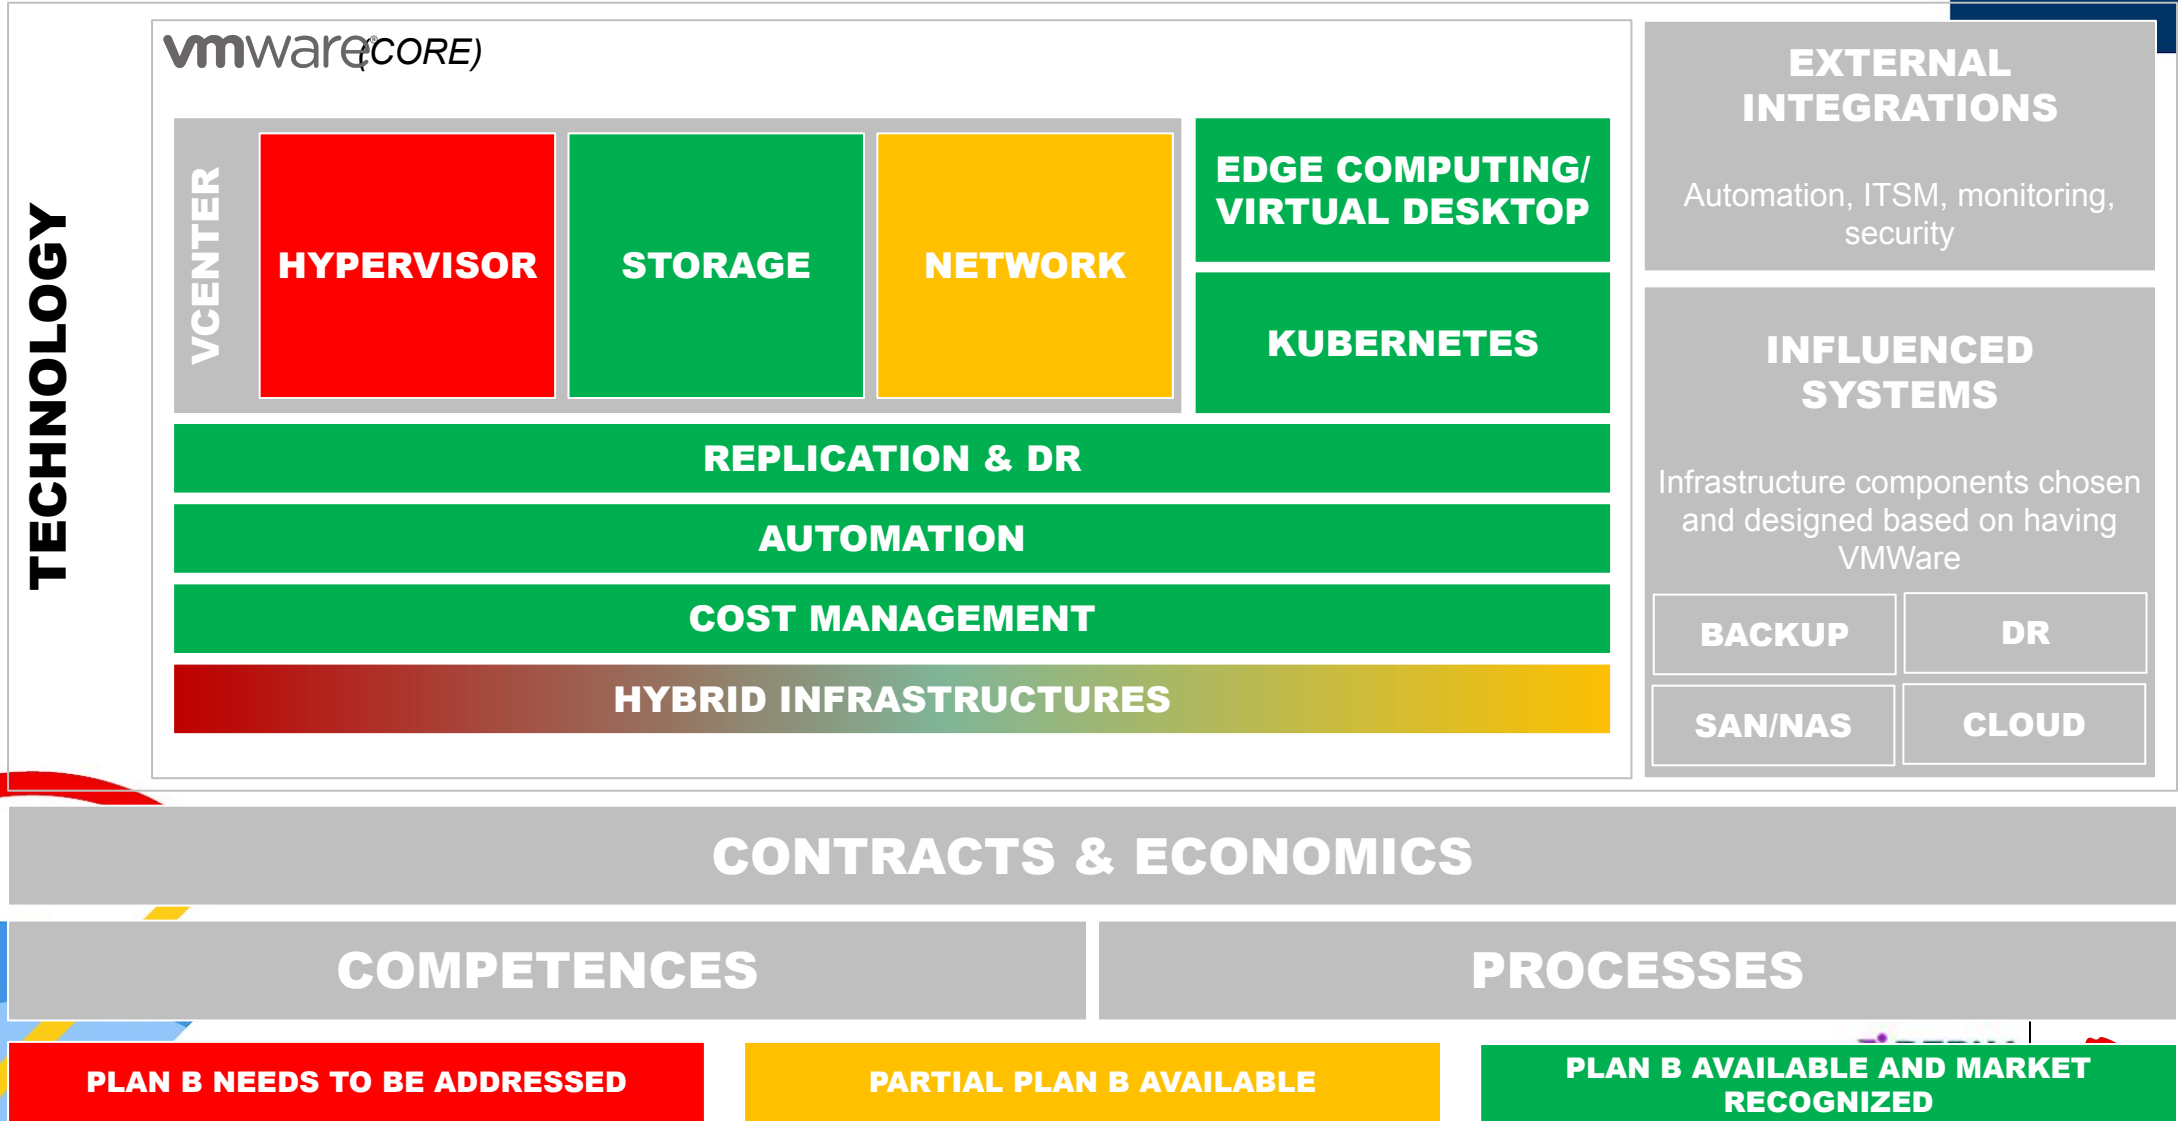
TECHNOLOGY

vmware® (CORE)

VCENTER

HYPERVISOR

STORAGE

NETWORK

EDGE COMPUTING/ VIRTUAL DESKTOP

KUBERNETES

REPLICATION & DR

AUTOMATION

COST MANAGEMENT

HYBRID INFRASTRUCTURES

EXTERNAL INTEGRATIONS

Automation, ITSM, monitoring, security

INFLUENCED SYSTEMS

Infrastructure components chosen and designed based on having VMWare

BACKUP

DR

SAN/NAS

CLOUD

CONTRACTS & ECONOMICS

COMPETENCES

PROCESSES

PLAN B NEEDS TO BE ADDRESSED

PARTIAL PLAN B AVAILABLE

PLAN B AVAILABLE AND MARKET RECOGNIZED